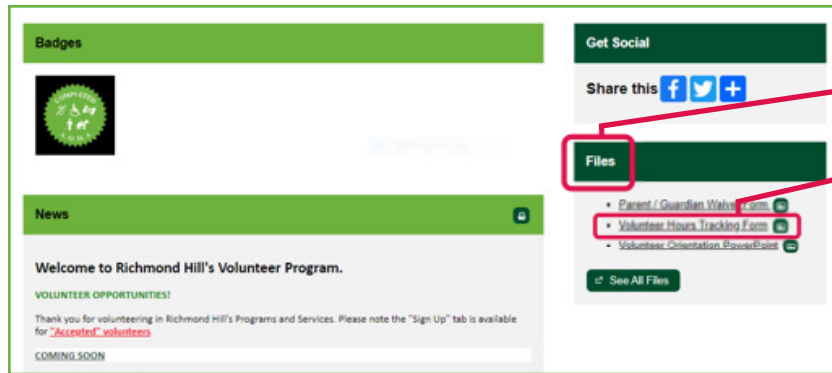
Badges

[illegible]

News

Welcome to Richmond Hill's Volunteer Program.

VOLUNTEER OPPORTUNITIES!

Thank you for volunteering in Richmond Hill's Programs and Services. Please note the "Sign Up" tab is available for "Accepted" volunteers.

COMING SOON

Get Social

Share this

Files

- Parent / Guardian Waiver Form
- Volunteer Hours Tracking Form
- Volunteer Orientation PowerPoint

See All Files